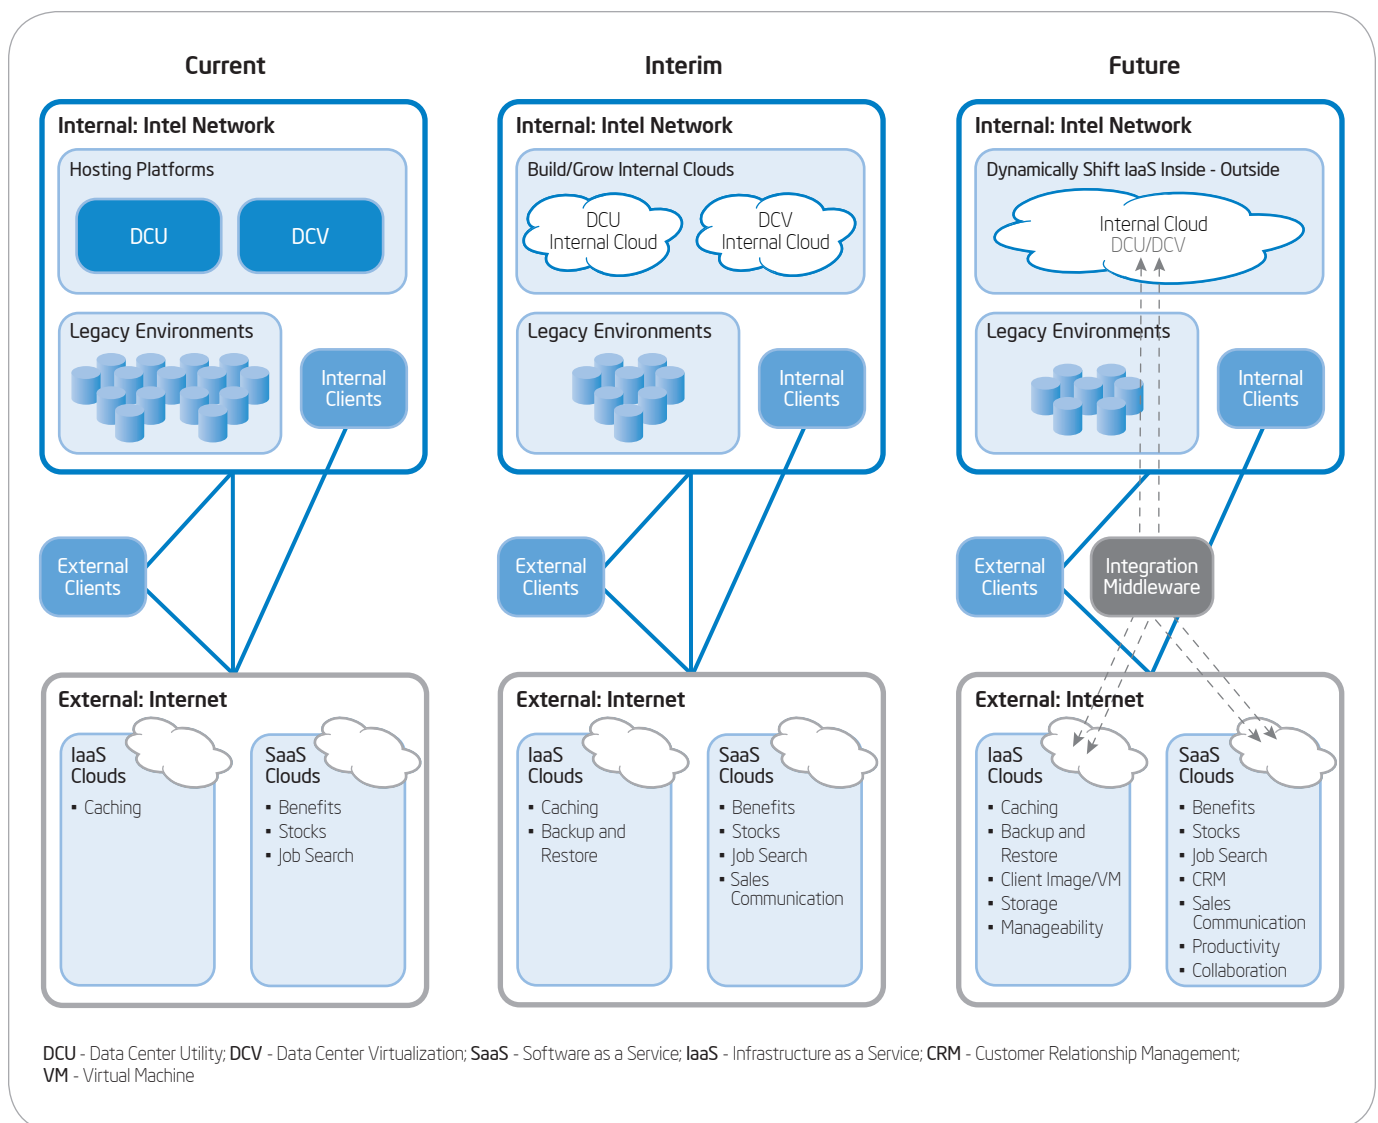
Current

Internal: Intel Network

Hosting Platforms

DCU

DCV

Legacy Environments

Internal Clients

External Clients

External: Internet

IaaS Clouds

- Caching

SaaS Clouds

- Benefits
- Stocks
- Job Search

Interim

Internal: Intel Network

Build/Grow Internal Clouds

DCU Internal Cloud

DCV Internal Cloud

Legacy Environments

Internal Clients

External Clients

External: Internet

IaaS Clouds

- Caching
- Backup and Restore

SaaS Clouds

- Benefits
- Stocks
- Job Search
- Sales Communication

Future

Internal: Intel Network

Dynamically Shift IaaS Inside - Outside

Internal Cloud DCU/DCV

Legacy Environments

Internal Clients

External Clients

Integration Middleware

External: Internet

IaaS Clouds

- Caching
- Backup and Restore
- Client Image/VM
- Storage
- Manageability

SaaS Clouds

- Benefits
- Stocks
- Job Search
- CRM
- Sales Communication
- Productivity
- Collaboration

DCU - Data Center Utility; DCV - Data Center Virtualization; SaaS - Software as a Service; IaaS - Infrastructure as a Service; CRM - Customer Relationship Management; VM - Virtual Machine